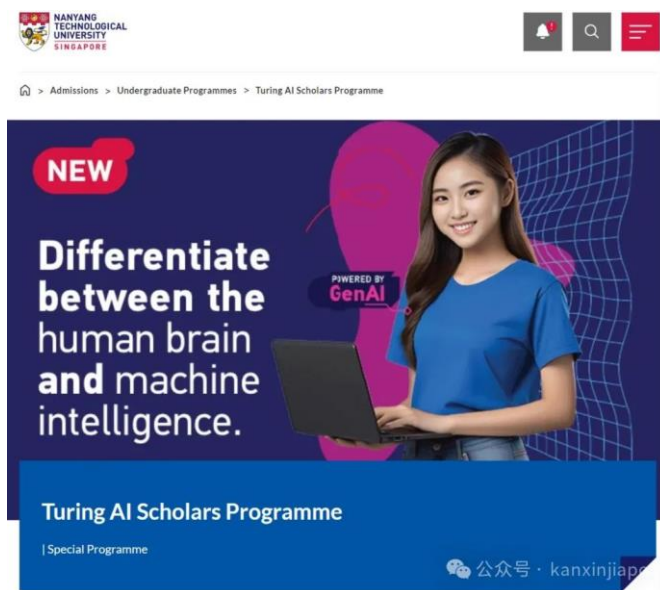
NANYANG TECHNOLOGICAL UNIVERSITY SINGAPORE

> Admissions > Undergraduate Programmes > Turing AI Scholars Programme

NEW

Differentiate between the human brain and machine intelligence.

POWERED BY GenAI

Turing AI Scholars Programme

| Special Programme

公众号 · kanxinjiap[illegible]